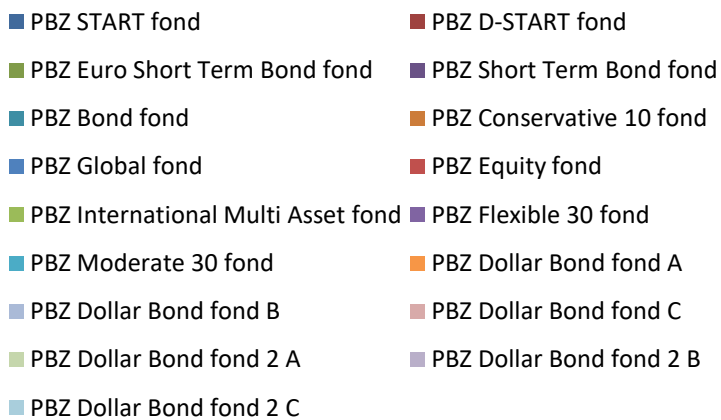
PBZ START fond
PBZ D-START fond
PBZ Euro Short Term Bond fond
PBZ Short Term Bond fond
PBZ Bond fond
PBZ Conservative 10 fond
PBZ Global fond
PBZ Equity fond
PBZ International Multi Asset fond
PBZ Flexible 30 fond
PBZ Moderate 30 fond
PBZ Dollar Bond fond A
PBZ Dollar Bond fond B
PBZ Dollar Bond fond C
PBZ Dollar Bond fond 2 A
PBZ Dollar Bond fond 2 B
PBZ Dollar Bond fond 2 C